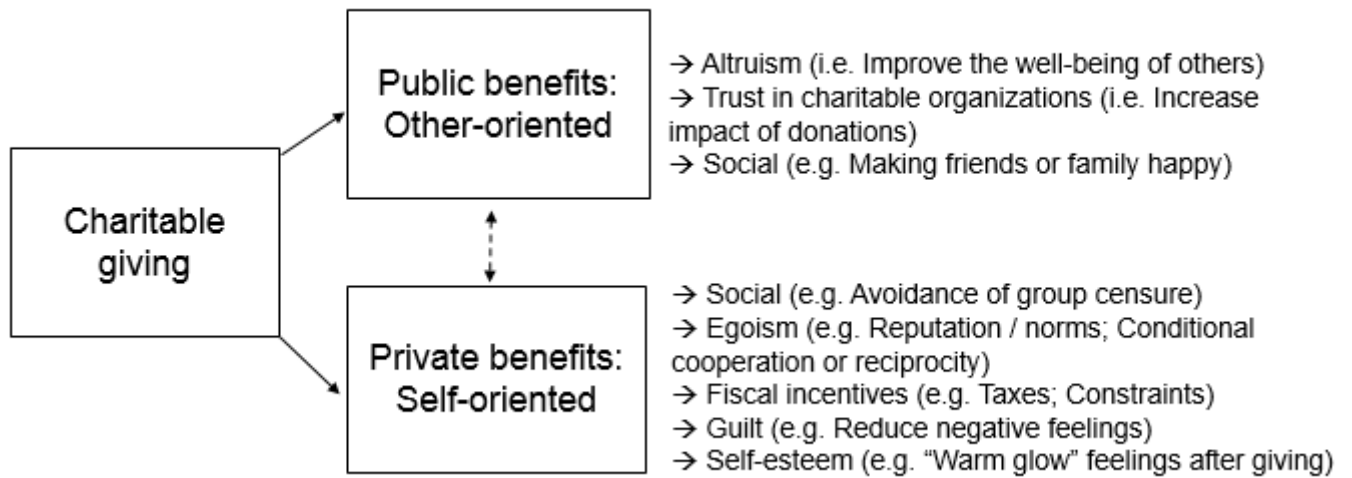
Charitable giving

Public benefits: Other-oriented

→ Altruism (i.e. Improve the well-being of others)
→ Trust in charitable organizations (i.e. Increase impact of donations)
→ Social (e.g. Making friends or family happy)

Private benefits: Self-oriented

→ Social (e.g. Avoidance of group censure)
→ Egoism (e.g. Reputation / norms; Conditional cooperation or reciprocity)
→ Fiscal incentives (e.g. Taxes; Constraints)
→ Guilt (e.g. Reduce negative feelings)
→ Self-esteem (e.g. “Warm glow” feelings after giving)